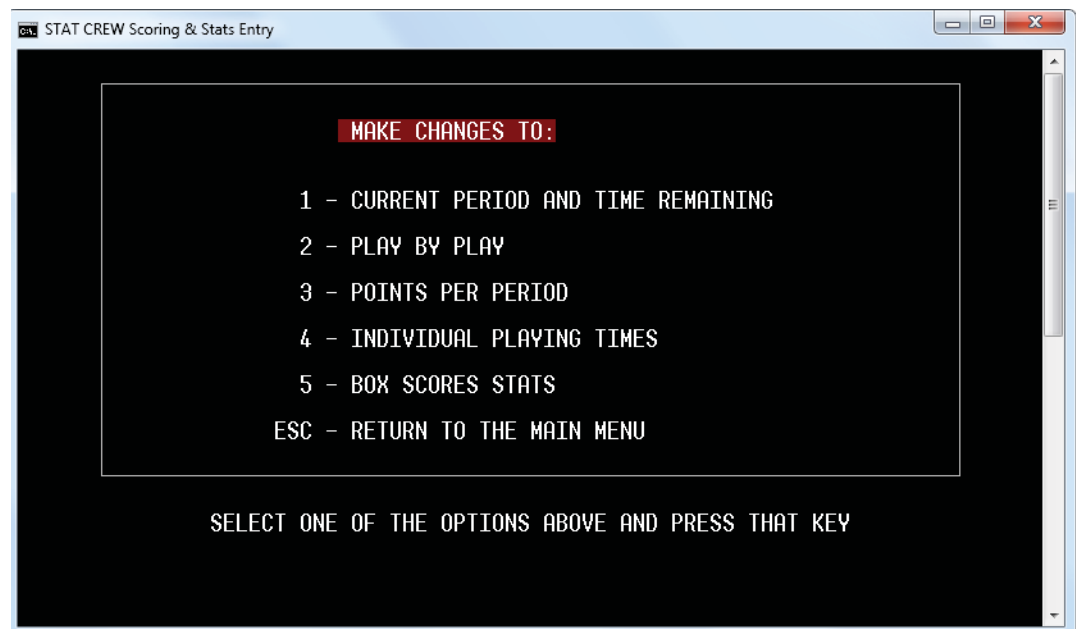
STAT CREW Scoring & Stats Entry

MAKE CHANGES TO:

1 - CURRENT PERIOD AND TIME REMAINING

2 - PLAY BY PLAY

3 - POINTS PER PERIOD

4 - INDIVIDUAL PLAYING TIMES

5 - BOX SCORES STATS

ESC - RETURN TO THE MAIN MENU

SELECT ONE OF THE OPTIONS ABOVE AND PRESS THAT KEY